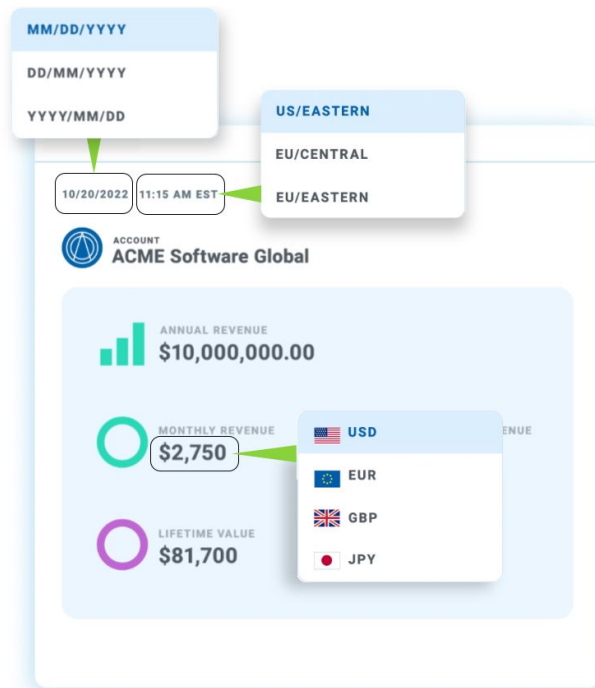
MM/DD/YYYY
DD/MM/YYYY
YYYY/MM/DD

US/EASTERN
EU/CENTRAL
EU/EASTERN

10/20/2022 11:15 AM EST

ACCOUNT
ACME Software Global

ANNUAL REVENUE
$10,000,000.00

MONTHLY REVENUE
$2,750

USD
EUR
GBP
JPY

ENUE

LIFETIME VALUE
$81,700